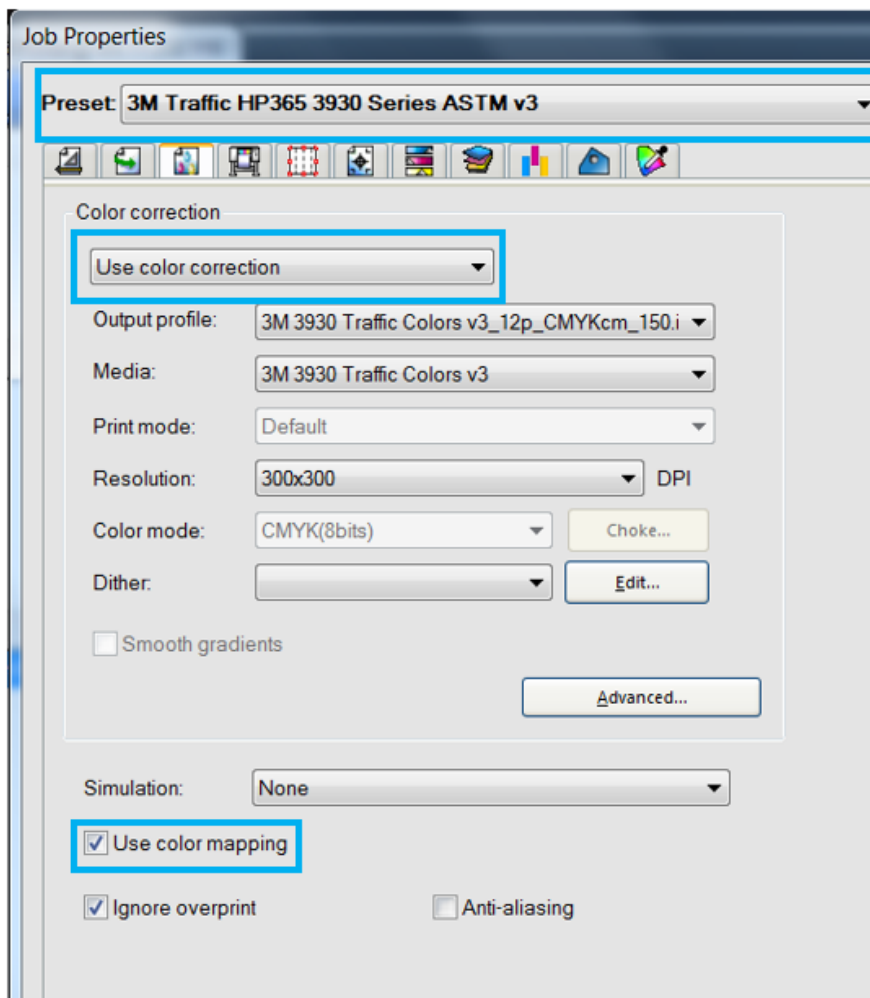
Job Properties

Preset: 3M Traffic HP365 3930 Series ASTM v3

Color correction

Use color correction

Output profile: 3M 3930 Traffic Colors v3_12p_CMYKcm_150.i

Media: 3M 3930 Traffic Colors v3

Print mode: Default

Resolution: 300x300 DPI

Color mode: CMYK(8bits) Choke...

Dither: Edit...

Smooth gradients

Advanced...

Simulation: None

Use color mapping

Ignore overprint

Anti-aliasing